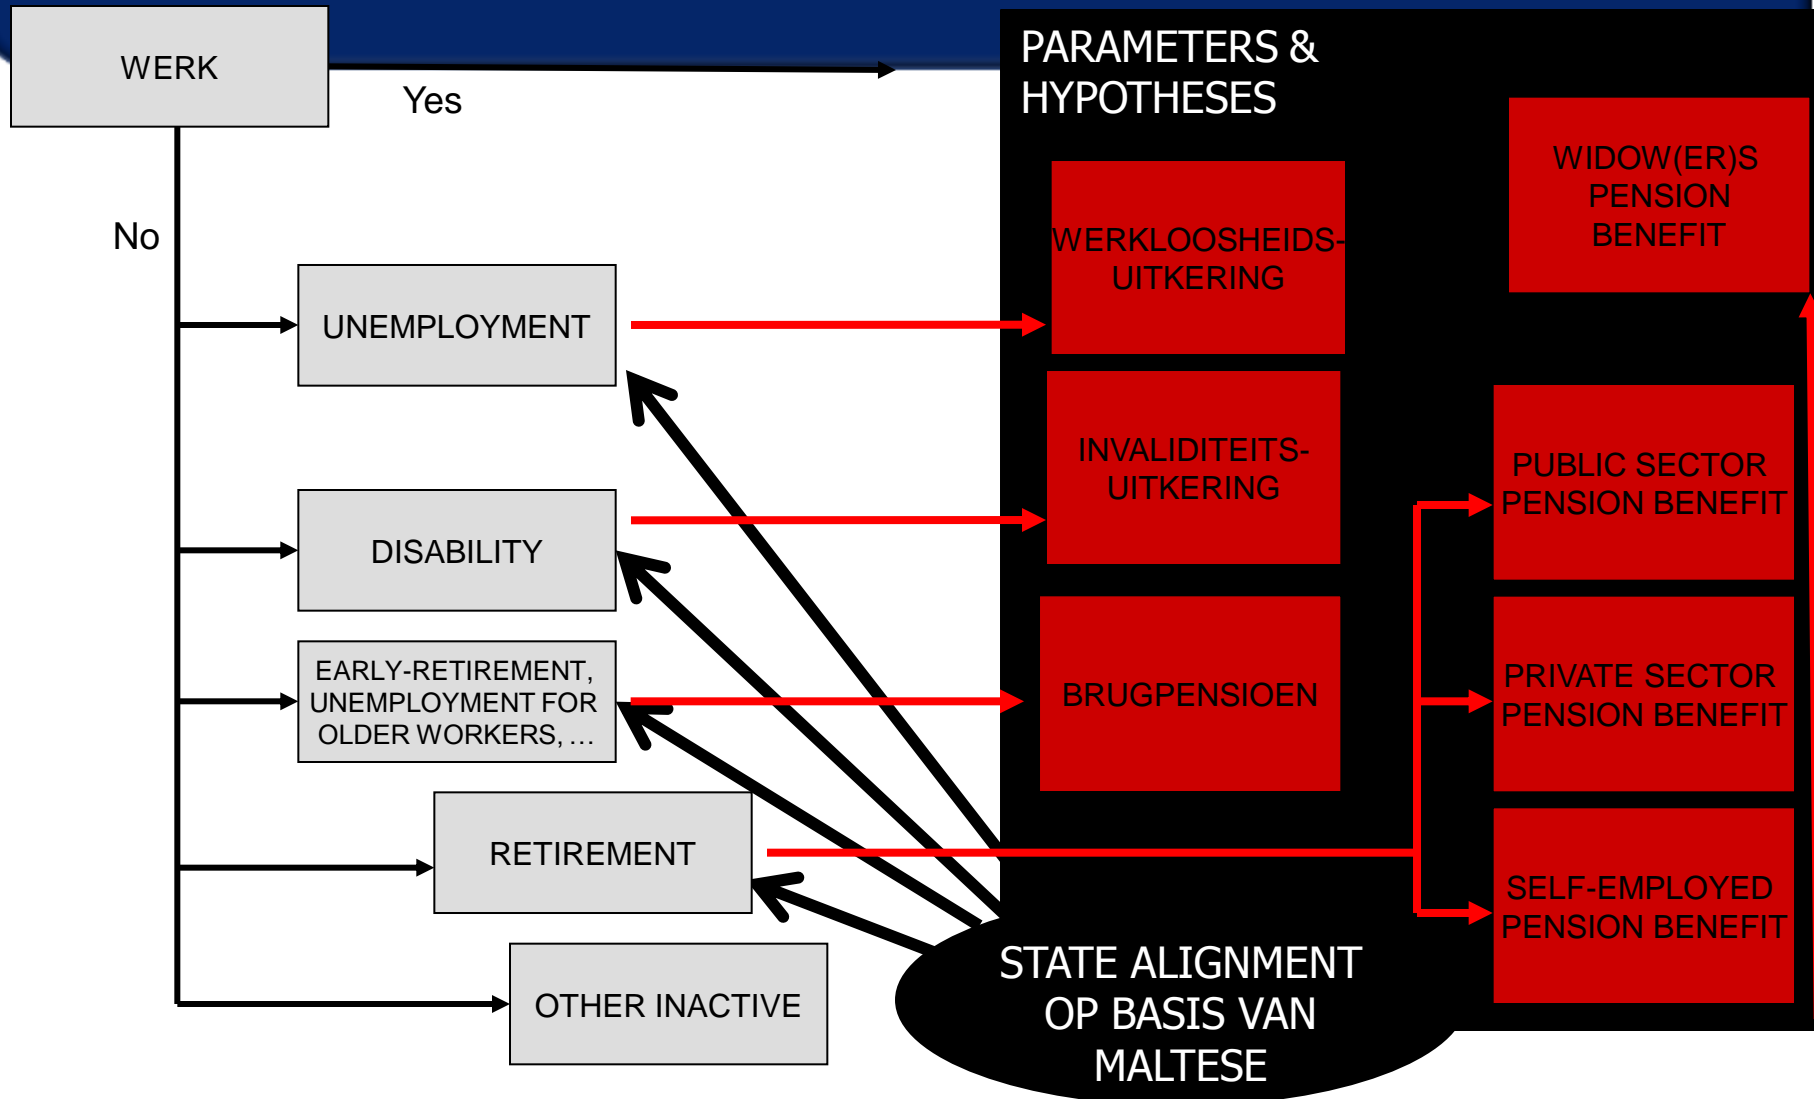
WERK

Yes

No

UNEMPLOYMENT

DISABILITY

EARLY-RETIREMENT, UNEMPLOYMENT FOR OLDER WORKERS, …

RETIREMENT

OTHER INACTIVE

PARAMETERS & HYPOTHESES

WERKLOOSHEIDS-UITKERING

INVALIDITEITS-UITKERING

BRUGPENSIOEN

WIDOW(ER)S PENSION BENEFIT

PUBLIC SECTOR PENSION BENEFIT

PRIVATE SECTOR PENSION BENEFIT

SELF-EMPLOYED PENSION BENEFIT

STATE ALIGNMENT OP BASIS VAN MALTESE